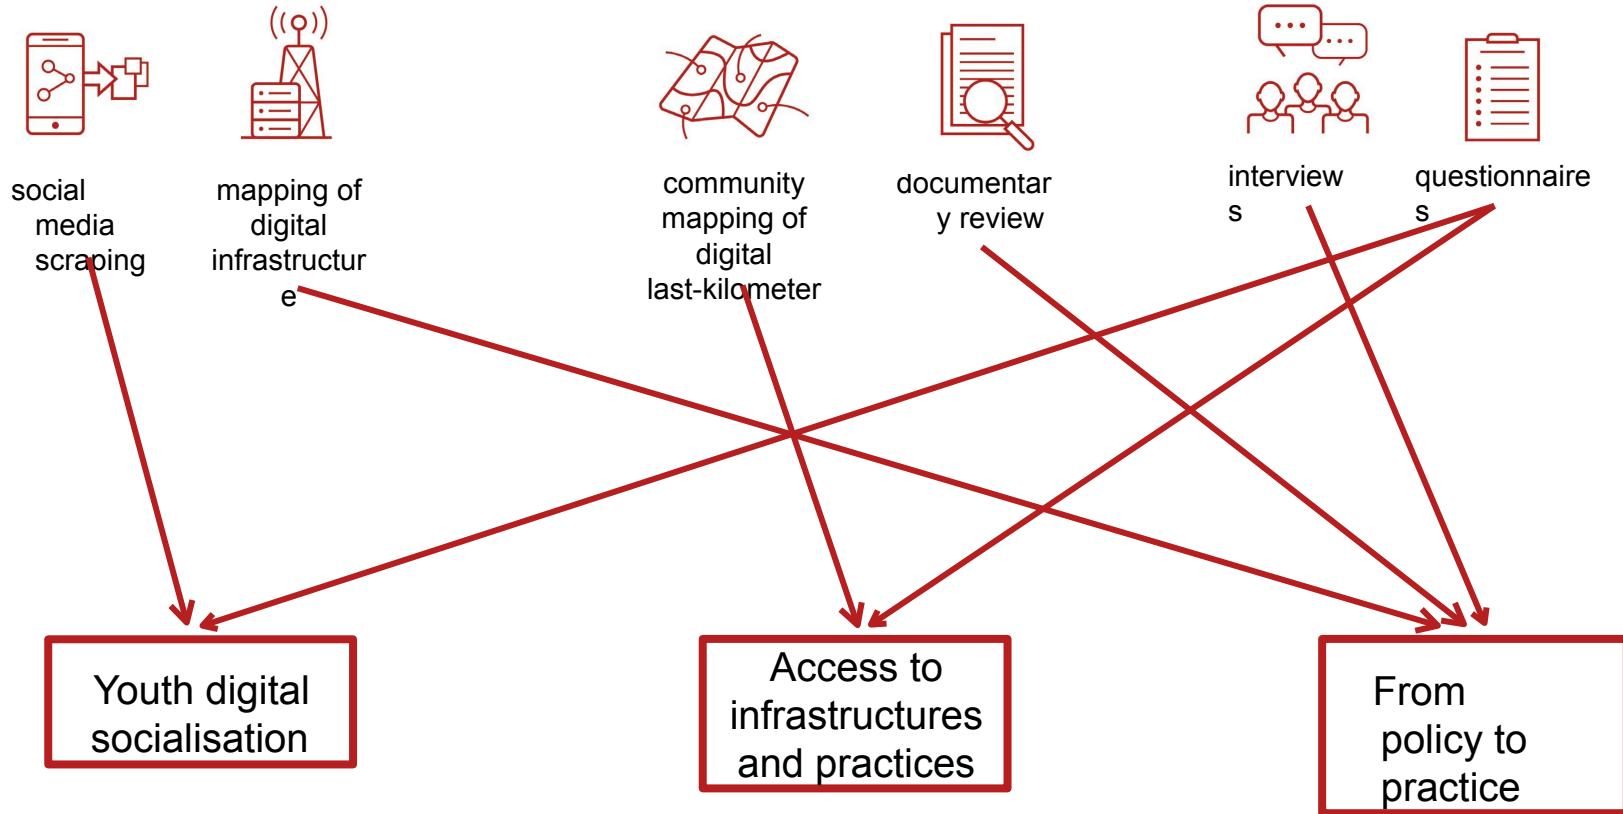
social media scraping

mapping of digital infrastructure

community mapping of digital last-kilometer

documentary review

interviews

questionnaires

Youth digital socialisation

Access to infrastructures and practices

From policy to practice